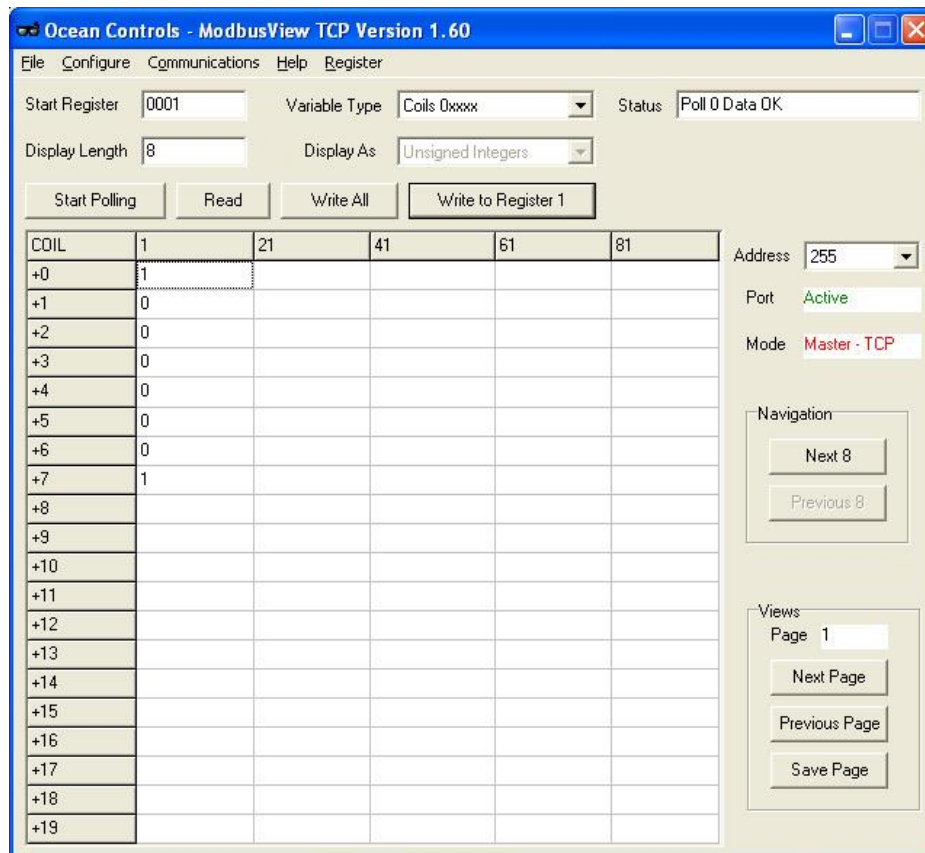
Ocean Controls - ModbusView TCP Version 1.60

File Configure Communications Help Register

Start Register 0001 Variable Type Coils 0xxxx Status Poll 0 Data OK

Display Length 8 Display As Unsigned Integers

Start Polling Read Write All Write to Register 1

| COIL | 1 | 21 | 41 | 61 | 81 |
|---|---|---|---|---|---|
| +0 | 1 | | | | |
| +1 | 0 | | | | |
| +2 | 0 | | | | |
| +3 | 0 | | | | |
| +4 | 0 | | | | |
| +5 | 0 | | | | |
| +6 | 0 | | | | |
| +7 | 1 | | | | |
| +8 | | | | | |
| +9 | | | | | |
| +10 | | | | | |
| +11 | | | | | |
| +12 | | | | | |
| +13 | | | | | |
| +14 | | | | | |
| +15 | | | | | |
| +16 | | | | | |
| +17 | | | | | |
| +18 | | | | | |
| +19 | | | | | |

Address 255

Port Active

Mode Master - TCP

Navigation

Next 8

Previous 8

Views

Page 1

Next Page

Previous Page

Save Page